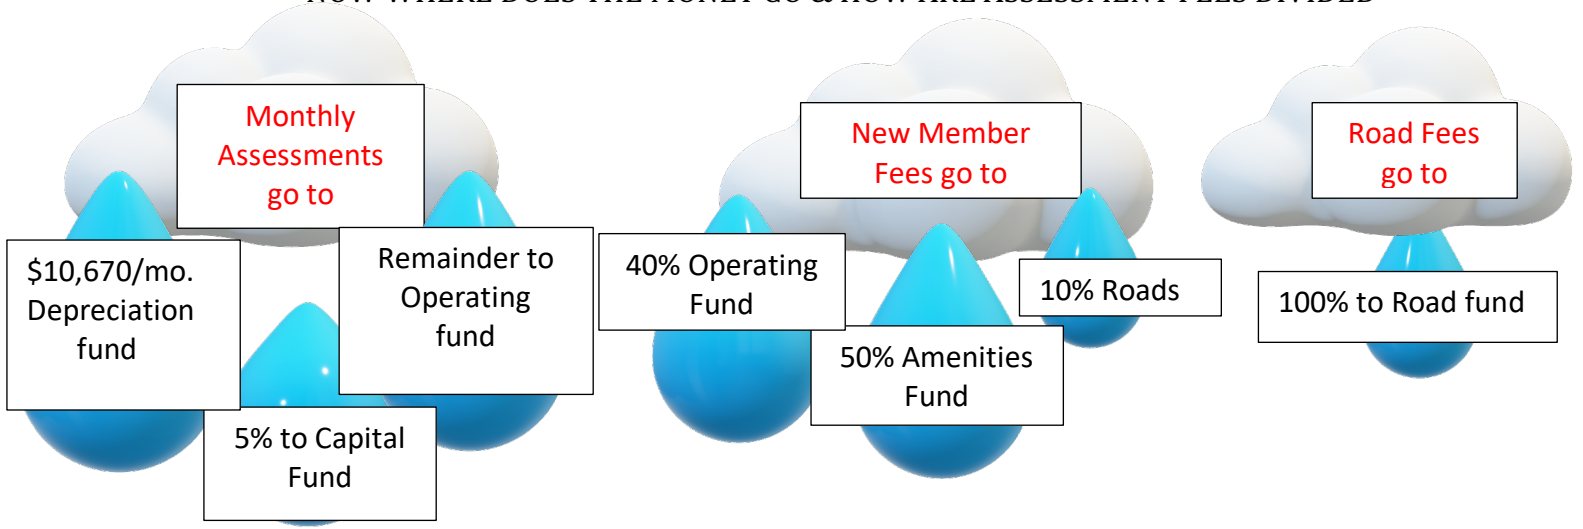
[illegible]

Monthly Assessments go to

$10,670/mo. Depreciation fund

Remainder to Operating fund

5% to Capital Fund

New Member Fees go to

40% Operating Fund

10% Roads

50% Amenities Fund

Road Fees go to

100% to Road fund